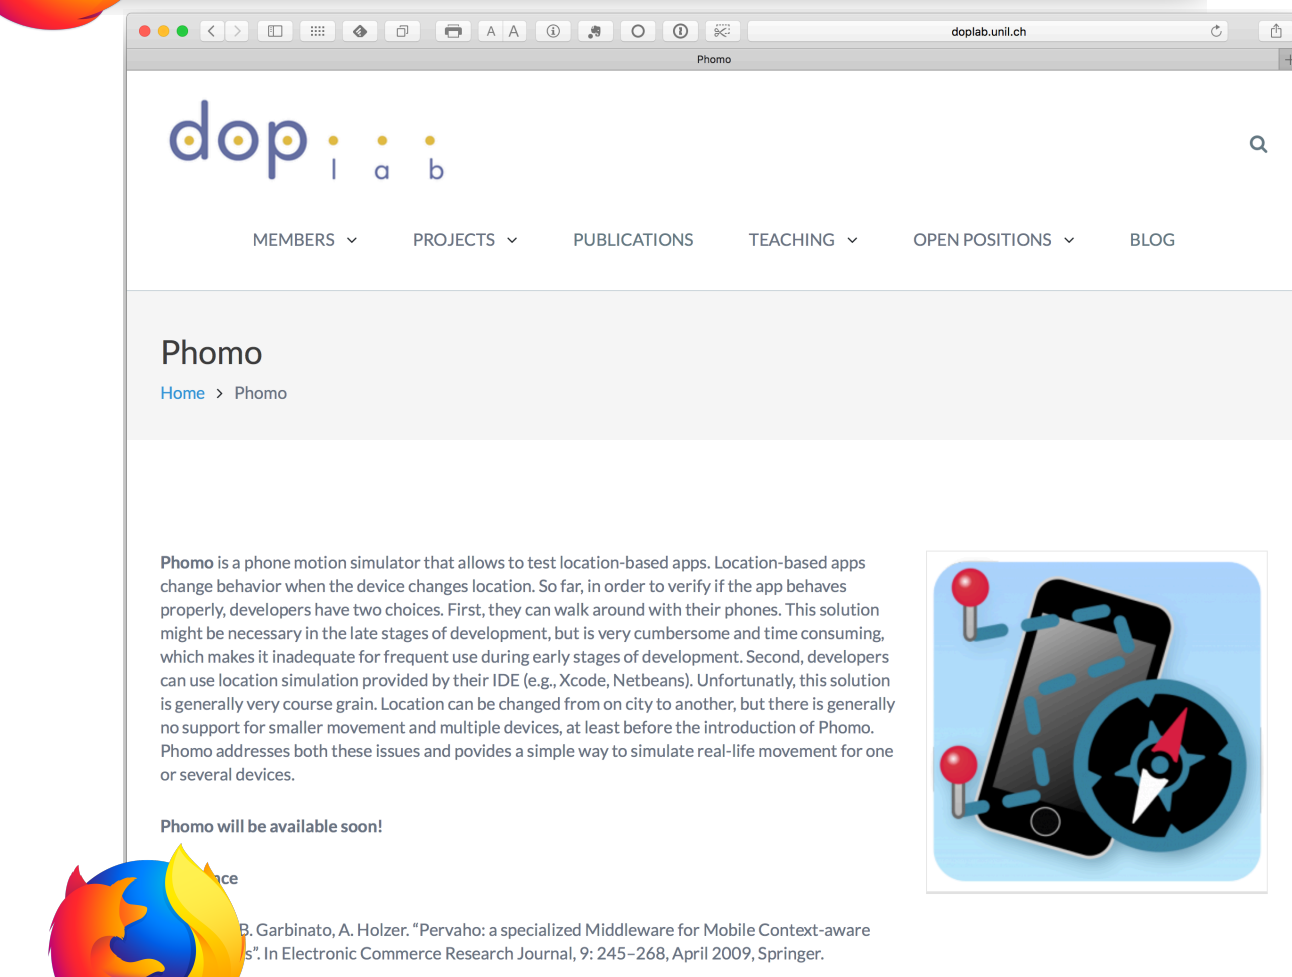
A A

doplab.unil.ch

Phomo

dop l a b

MEMBERS PROJECTS PUBLICATIONS TEACHING OPEN POSITIONS BLOG

Phomo

Home > Phomo

Phomo is a phone motion simulator that allows to test location-based apps. Location-based apps change behavior when the device changes location. So far, in order to verify if the app behaves properly, developers have two choices. First, they can walk around with their phones. This solution might be necessary in the late stages of development, but is very cumbersome and time consuming, which makes it inadequate for frequent use during early stages of development. Second, developers can use location simulation provided by their IDE (e.g., Xcode, Netbeans). Unfortunatly, this solution is generally very course grain. Location can be changed from on city to another, but there is generally no support for smaller movement and multiple devices, at least before the introduction of Phomo. Phomo addresses both these issues and provides a simple way to simulate real-life movement for one or several devices.

Phomo will be available soon!

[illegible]nce

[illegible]B. Garbinato, A. Holzer. “Pervaho: a specialized Middleware for Mobile Context-aware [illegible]s”. In Electronic Commerce Research Journal, 9: 245–268, April 2009, Springer.